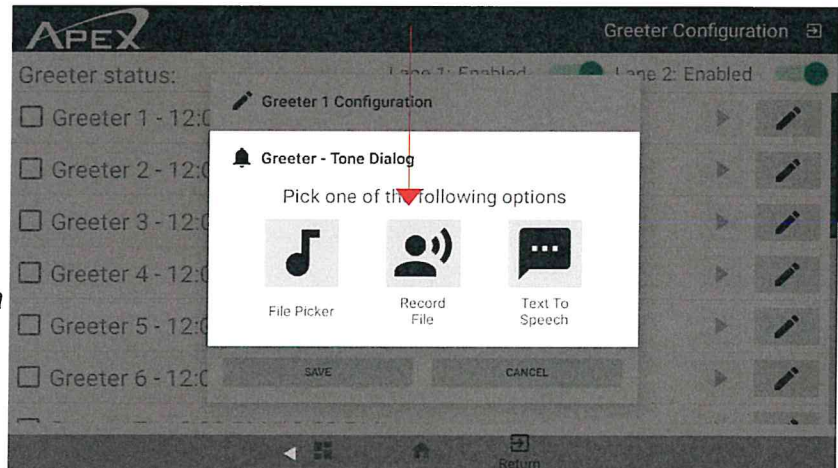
APEX

Greeter Configuration

Greeter status:

Lane 1: Enabled

Lane 2: Enabled

Greeter 1 - 12:0

Greeter 2 - 12:0

Greeter 3 - 12:0

Greeter 4 - 12:0

Greeter 5 - 12:0

Greeter 6 - 12:0

Greeter 1 Configuration

Greeter - Tone Dialog

Pick one of th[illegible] following options

File Picker

Record File

Text To Speech

SAVE

CANCEL

Return